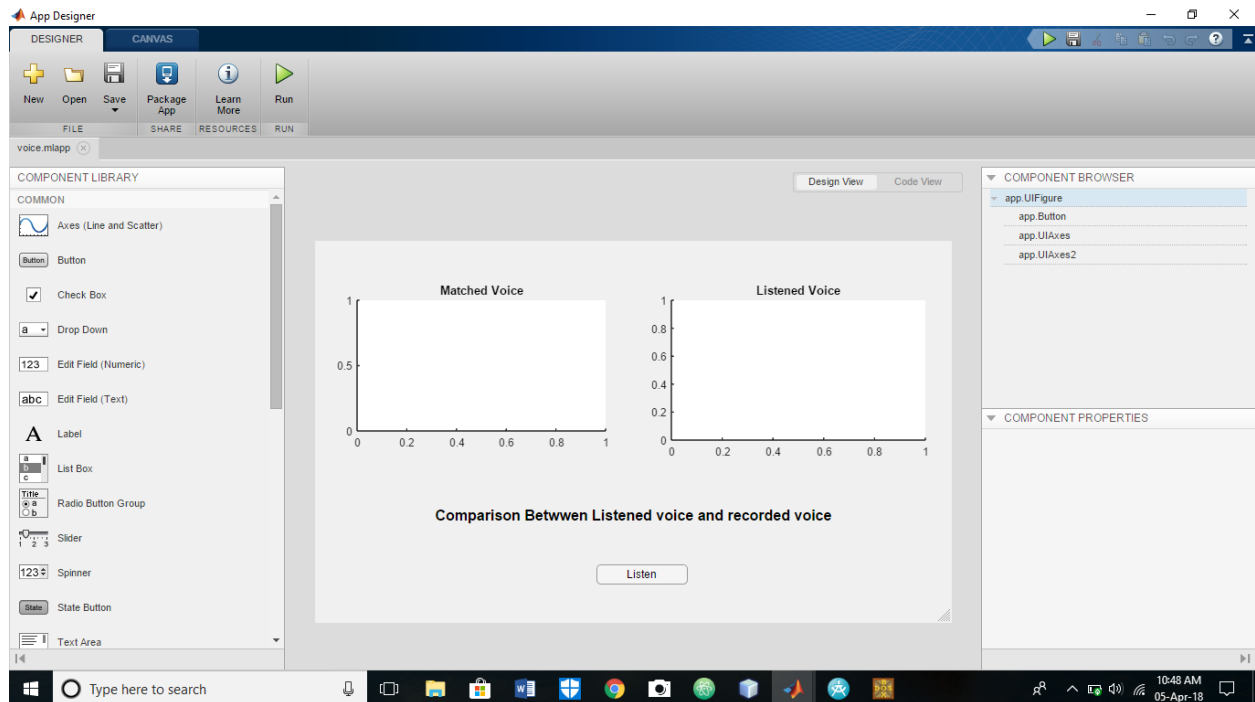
App Designer

DESIGNER CANVAS

New Open Save
FILE

Package App
SHARE

Learn More
RESOURCES

Run
RUN

voice.mlapp

COMPONENT LIBRARY

COMMON

Axes (Line and Scatter)

Button Button

Check Box

a Drop Down

123 Edit Field (Numeric)

abc Edit Field (Text)

A Label

a b c List Box

Title a b Radio Button Group

1 2 3 Slider

123 Spinner

State State Button

Text Area

Design View Code View

Matched Voice

1
0.5
0
0 0.2 0.4 0.6 0.8 1

Listened Voice

1
0.8
0.6
0.4
0.2
0
0 0.2 0.4 0.6 0.8 1

Comparison Betwwen Listened voice and recorded voice

Listen

COMPONENT BROWSER

app.UIFigure
app.Button
app.UIAxes
app.UIAxes2

COMPONENT PROPERTIES

Type here to search

10:48 AM
05-Apr-18